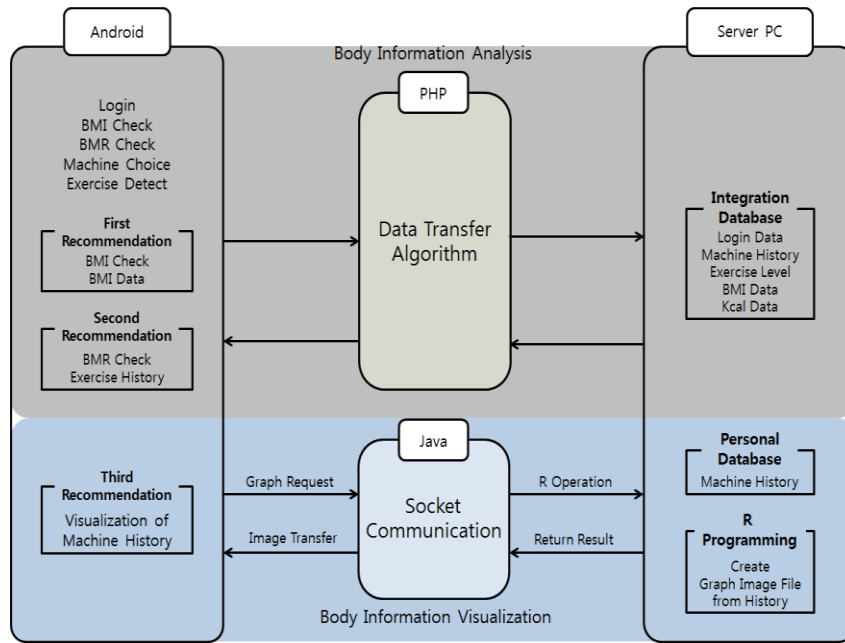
Android

Body Information Analysis

Server PC

Login
BMI Check
BMR Check
Machine Choice
Exercise Detect

First Recommendation
BMI Check
BMI Data

Second Recommendation
BMR Check
Exercise History

PHP

Data Transfer Algorithm

Integration Database
Login Data
Machine History
Exercise Level
BMI Data
Kcal Data

Third Recommendation
Visualization of Machine History

Graph Request

Image Transfer

Java

Socket Communication

R Operation

Return Result

Personal Database
Machine History

R Programming
Create Graph Image File from History

Body Information Visualization